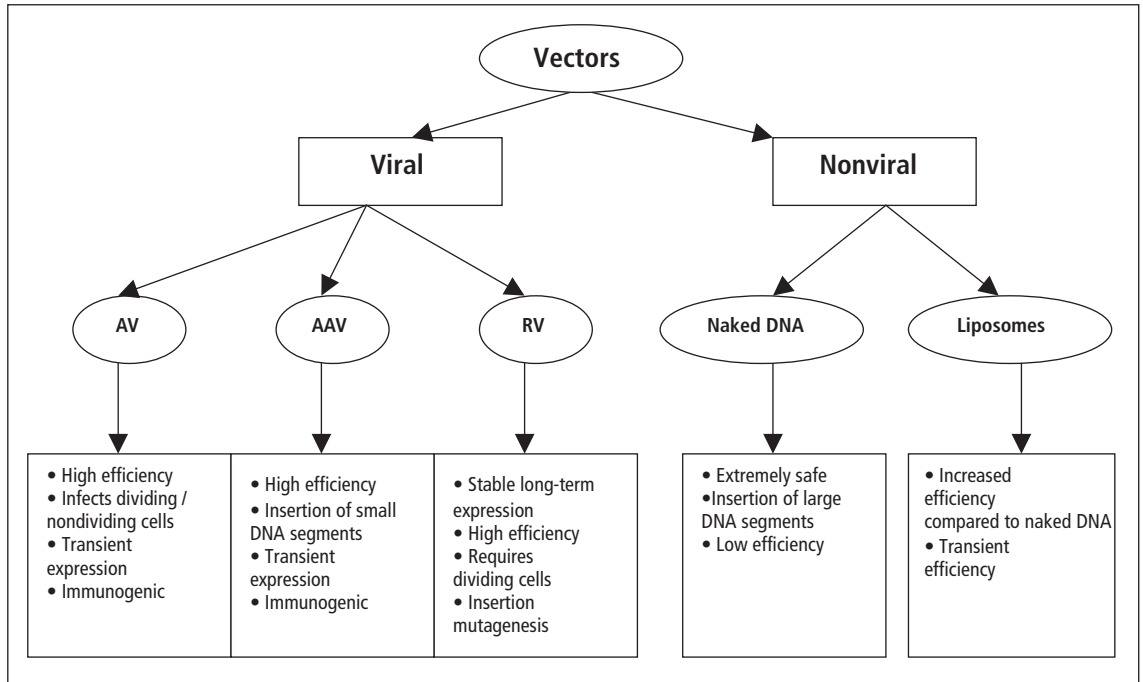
Vectors

Viral

Nonviral

AV

AAV

RV

Naked DNA

Liposomes

• High efficiency
• Infects dividing / nondividing cells
• Transient expression
• Immunogenic

• High efficiency
• Insertion of small DNA segments
• Transient expression
• Immunogenic

• Stable long-term expression
• High efficiency
• Requires dividing cells
• Insertion mutagenesis

• Extremely safe
•Insertion of large DNA segments
• Low efficiency

• Increased efficiency compared to naked DNA
• Transient efficiency